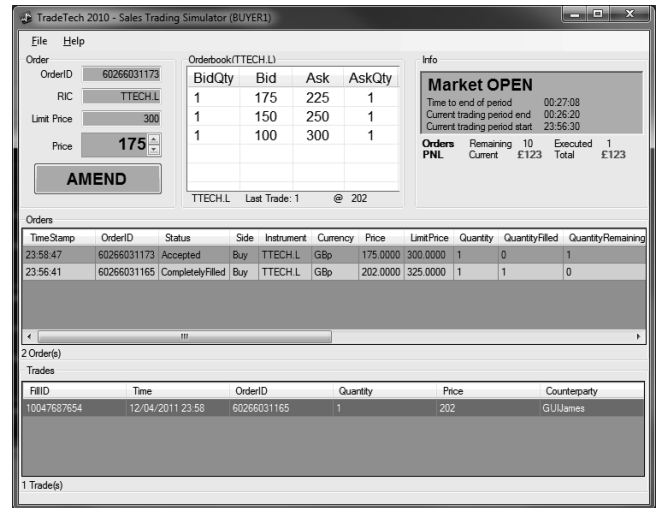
TradeTech 2010 - Sales Trading Simulator (BUYER1)

File Help

Order

OrderID 60266031173

RIC TTECH.L

Limit Price 300

Price 175

AMEND

Orderbook(TTECH.L)

| BidQty | Bid | Ask | AskQty |
|---|---|---|---|
| 1 | 175 | 225 | 1 |
| 1 | 150 | 250 | 1 |
| 1 | 100 | 300 | 1 |

TTECH.L Last Trade: 1 @ 202

Info

Market OPEN

Time to end of period 00:27:08
Current trading period end 00:26:20
Current trading period start 23:56:30

Orders Remaining 10 Executed 1
PNL Current £123 Total £123

Orders

| TimeStamp | OrderID | Status | Side | Instrument | Currency | Price | LimitPrice | Quantity | QuantityFilled | QuantityRemaining |
|---|---|---|---|---|---|---|---|---|---|---|
| 23:58:47 | 60266031173 | Accepted | Buy | TTECH.L | GBp | 175.0000 | 300.0000 | 1 | 0 | 1 |
| 23:56:41 | 60266031165 | CompletelyFilled | Buy | TTECH.L | GBp | 202.0000 | 325.0000 | 1 | 1 | 0 |

2 Order(s)

Trades

| FillID | Time | OrderID | Quantity | Price | Counterparty |
|---|---|---|---|---|---|
| 10047687654 | 12/04/2011 23:58 | 60266031165 | 1 | 202 | GUIJames |

1 Trade(s)